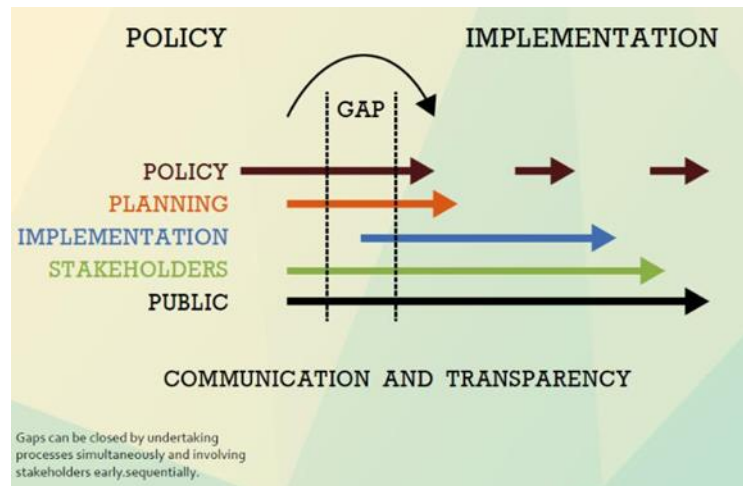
POLICY

IMPLEMENTATION

GAP

POLICY
PLANNING
IMPLEMENTATION
STAKEHOLDERS
PUBLIC

COMMUNICATION AND TRANSPARENCY

Gaps can be closed by undertaking processes simultaneously and involving stakeholders early.sequentially.